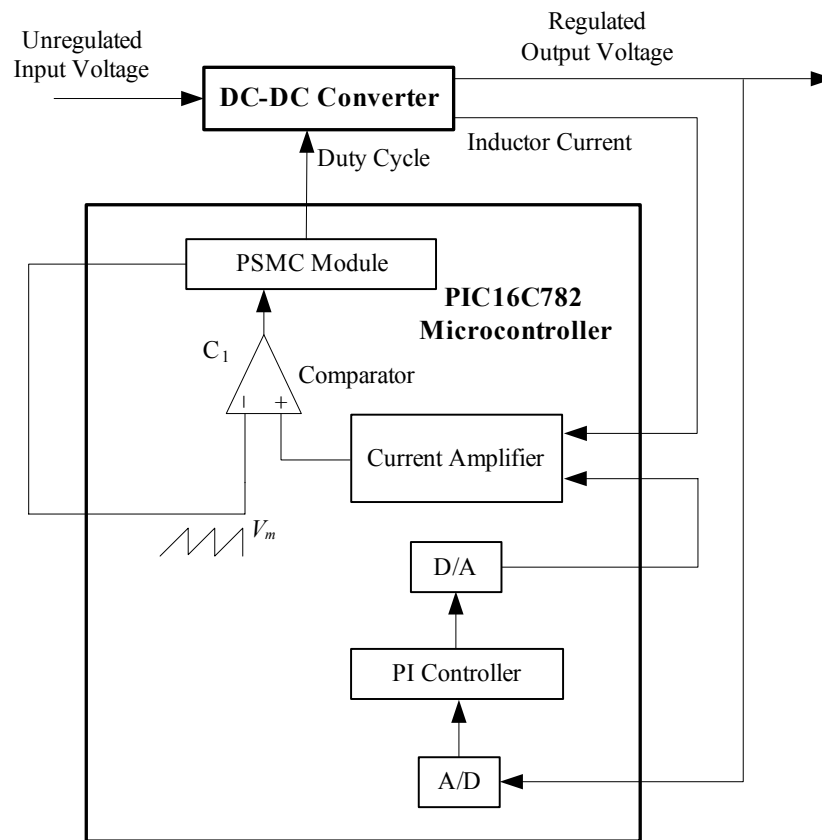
Unregulated Input Voltage

DC-DC Converter

Regulated Output Voltage

Inductor Current

Duty Cycle

PSMC Module

PIC16C782 Microcontroller

$C_1$

Comparator

−

+

Current Amplifier

$V_m$

D/A

PI Controller

A/D